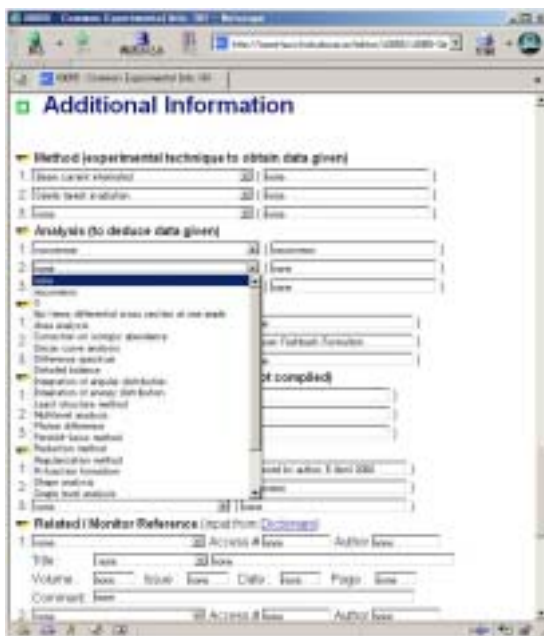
Additional Information

Method (experimental technique to obtain data given)

1. Beam current integration | None
2. Coinc. beam analysis | None
3. none | None

Analysis (to deduce data given)

1. Isocontour | Isocontour
2. None | None
3. | None

none
Isocontour
?
No (data differential cross section at one angle)
Area analysis
Correction on isotopic abundance
Decay curve analysis
Difference spectrum
Detailed balance
Integration of angular distribution
Integration of energy distribution
Level structure method
Multilevel analysis
Phase difference
Parallel laser method
Reduction method
Rejection method
R-function formalism
Shape analysis
Single level analysis

Fishbach Correction

(not compiled)

none | None

Related / Monitor Reference (input from Dictionary)

1. none | Access # none | Author None
Title none | None
Volume None | Issue None | Date None | Page None
Comment None
2. None | Access # None | Author None